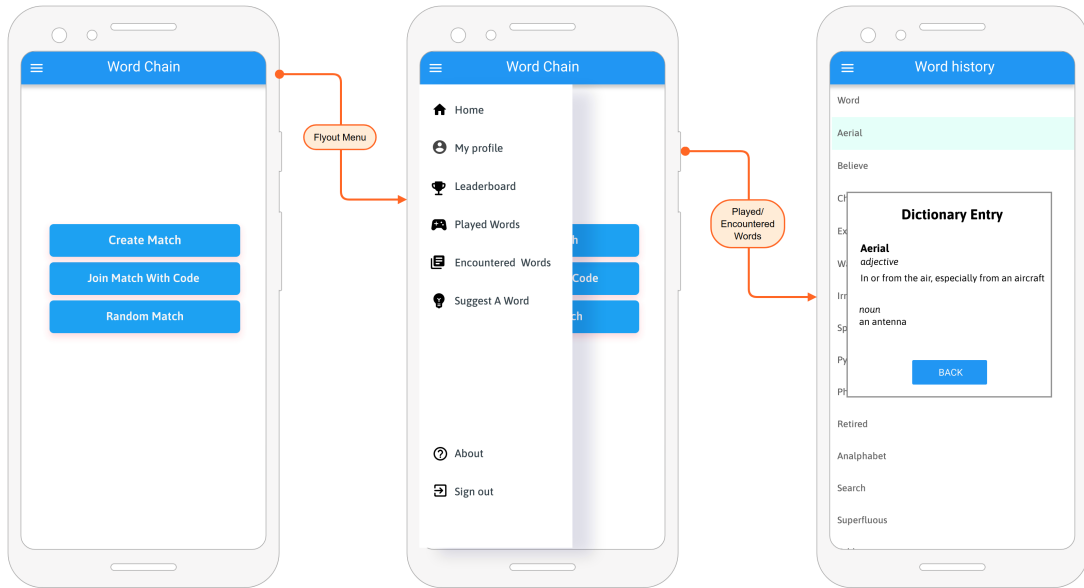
Word Chain

Create Match

Join Match With Code

Random Match

Flyout Menu

Word Chain

Home

My profile

Leaderboard

Played Words

Encountered Words

Suggest A Word

About

Sign out

h

Code

ch

Played/ Encountered Words

Word history

Word

Aerial

Believe

Ch

Ex

W

Irr

Sp

Py

Ph

Retired

Analphabet

Search

Superfluous

Dictionary Entry

Aerial

adjective

In or from the air, especially from an aircraft

noun

an antenna

BACK